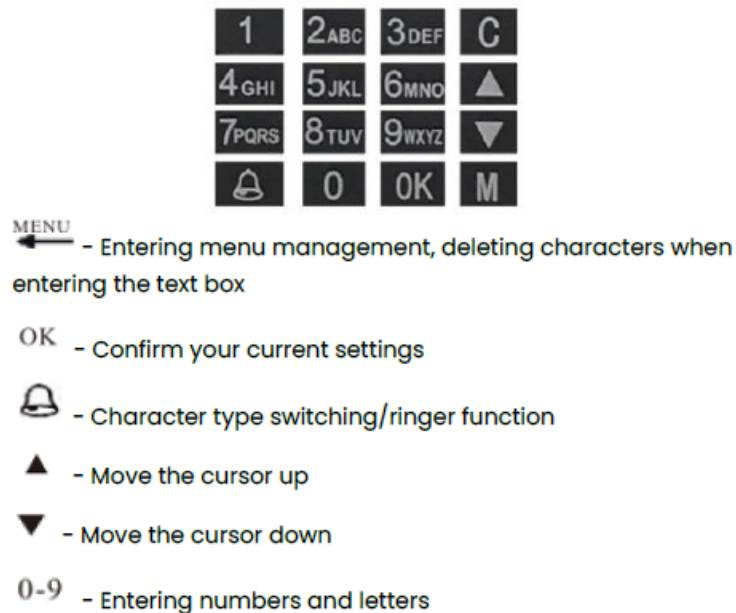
| 1 | 2ABC | 3DEF | C |
|---|---|---|---|
| 4GHI | 5JKL | 6MNO | ▲ |
| 7PQRS | 8TUV | 9WXYZ | ▼ |
| 🔔 | 0 | OK | M |

MENU - Entering menu management, deleting characters when entering the text box

OK - Confirm your current settings

🔔 - Character type switching/ringer function

▲ - Move the cursor up

▼ - Move the cursor down

0-9 - Entering numbers and letters